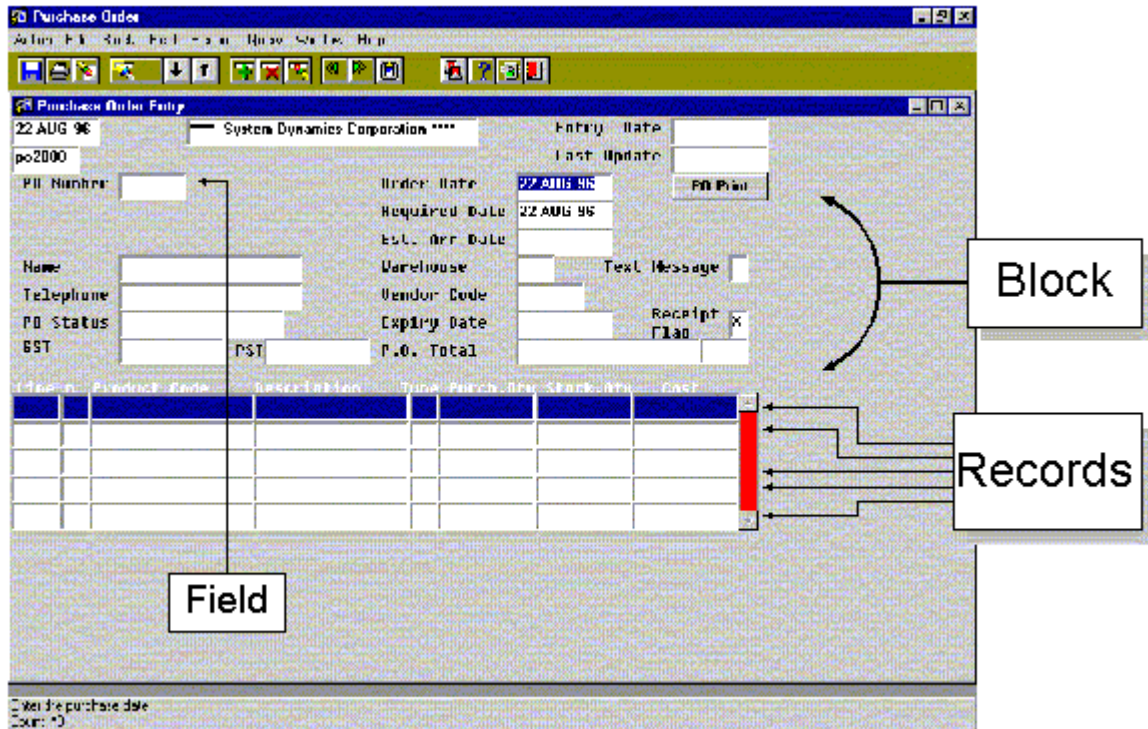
Purchase Order

Action Edit Block Field Record Query Window Help

Purchase Order Entry

22 AUG 96

System Dynamics Corporation ****

Entry Date

po2000

Last Update

PO Number

Order Date 22 AUG 96

PO Print

Required Date 22 AUG 96

Est. Arr Date

Name

Warehouse

Text Message

Telephone

Vendor Code

PO Status

Expiry Date

Receipt Flag X

GST

PST

P.O. Total

Line n Product Code Description Type Purch.Qty Stock.Qty Cost

Block

Records

Field

Enter the purchase date
Count: *0